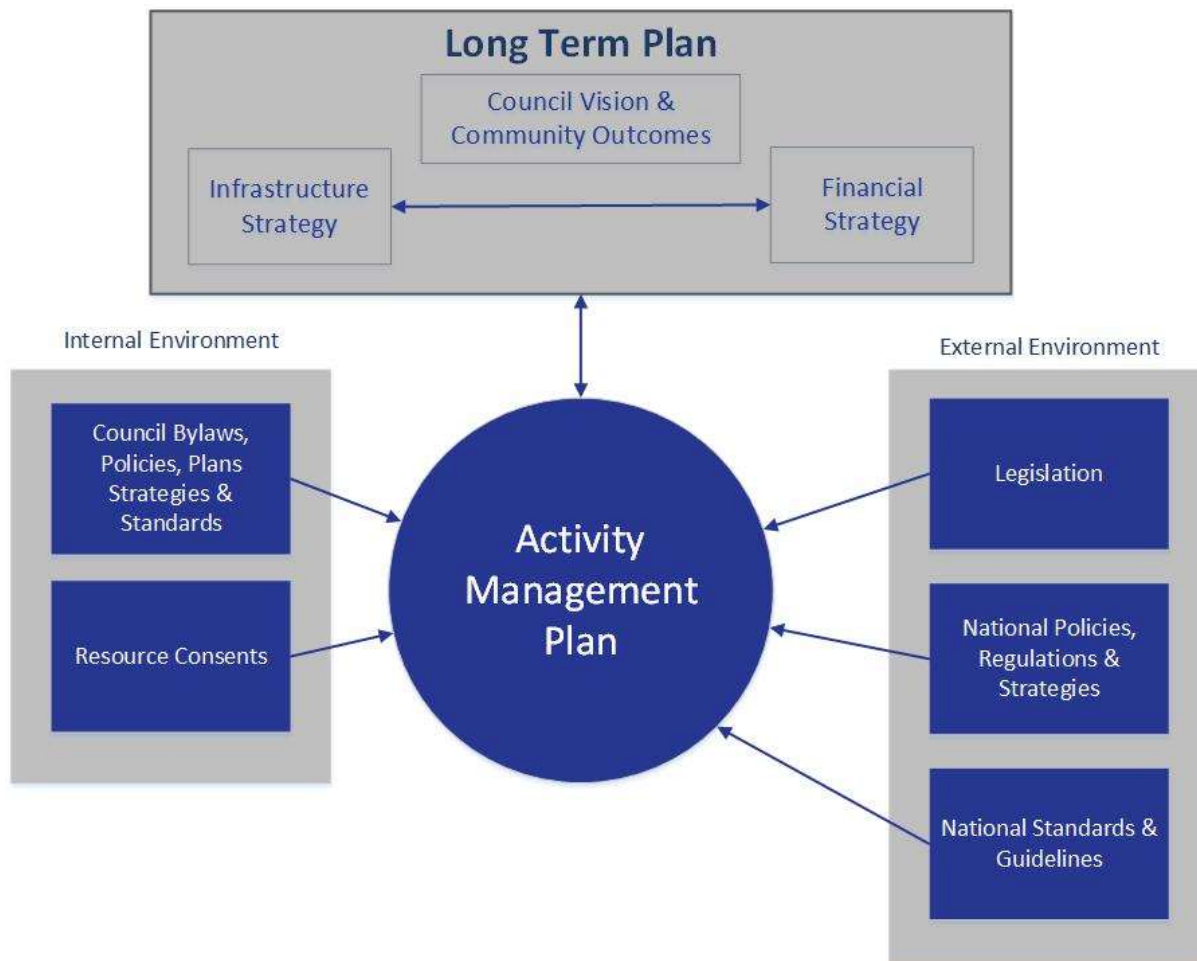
Long Term Plan

Council Vision & Community Outcomes

Infrastructure Strategy

Financial Strategy

Internal Environment

Council Bylaws, Policies, Plans Strategies & Standards

Resource Consents

Activity Management Plan

External Environment

Legislation

National Policies, Regulations & Strategies

National Standards & Guidelines